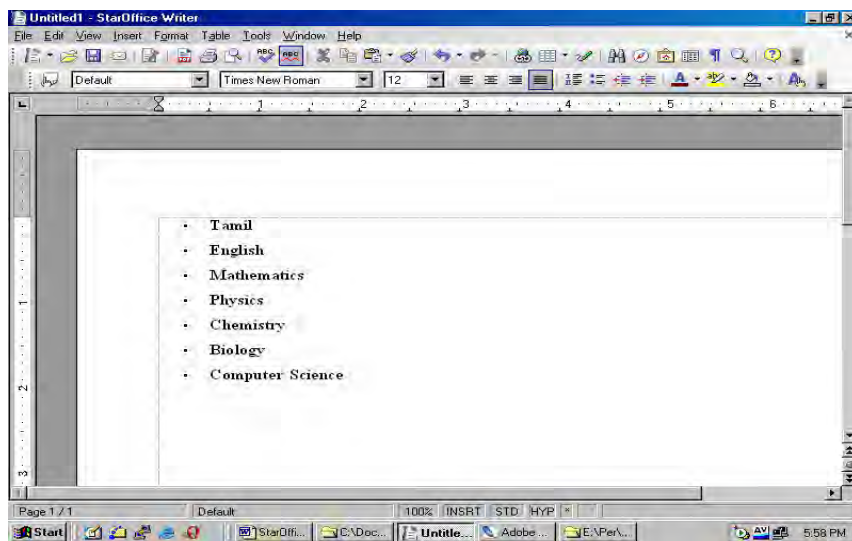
Untitled1 - StarOffice Writer

File Edit View Insert Format Table Tools Window Help

Default | Times New Roman | 12

- Tamil
- English
- Mathematics
- Physics
- Chemistry
- Biology
- Computer Science

Page 1 / 1 | Default | 100% | INSRT | STD | HYP | *

Start | StarOffi... | C:\Doc... | Untitle... | Adobe ... | E:\Per\... | 5:58 PM